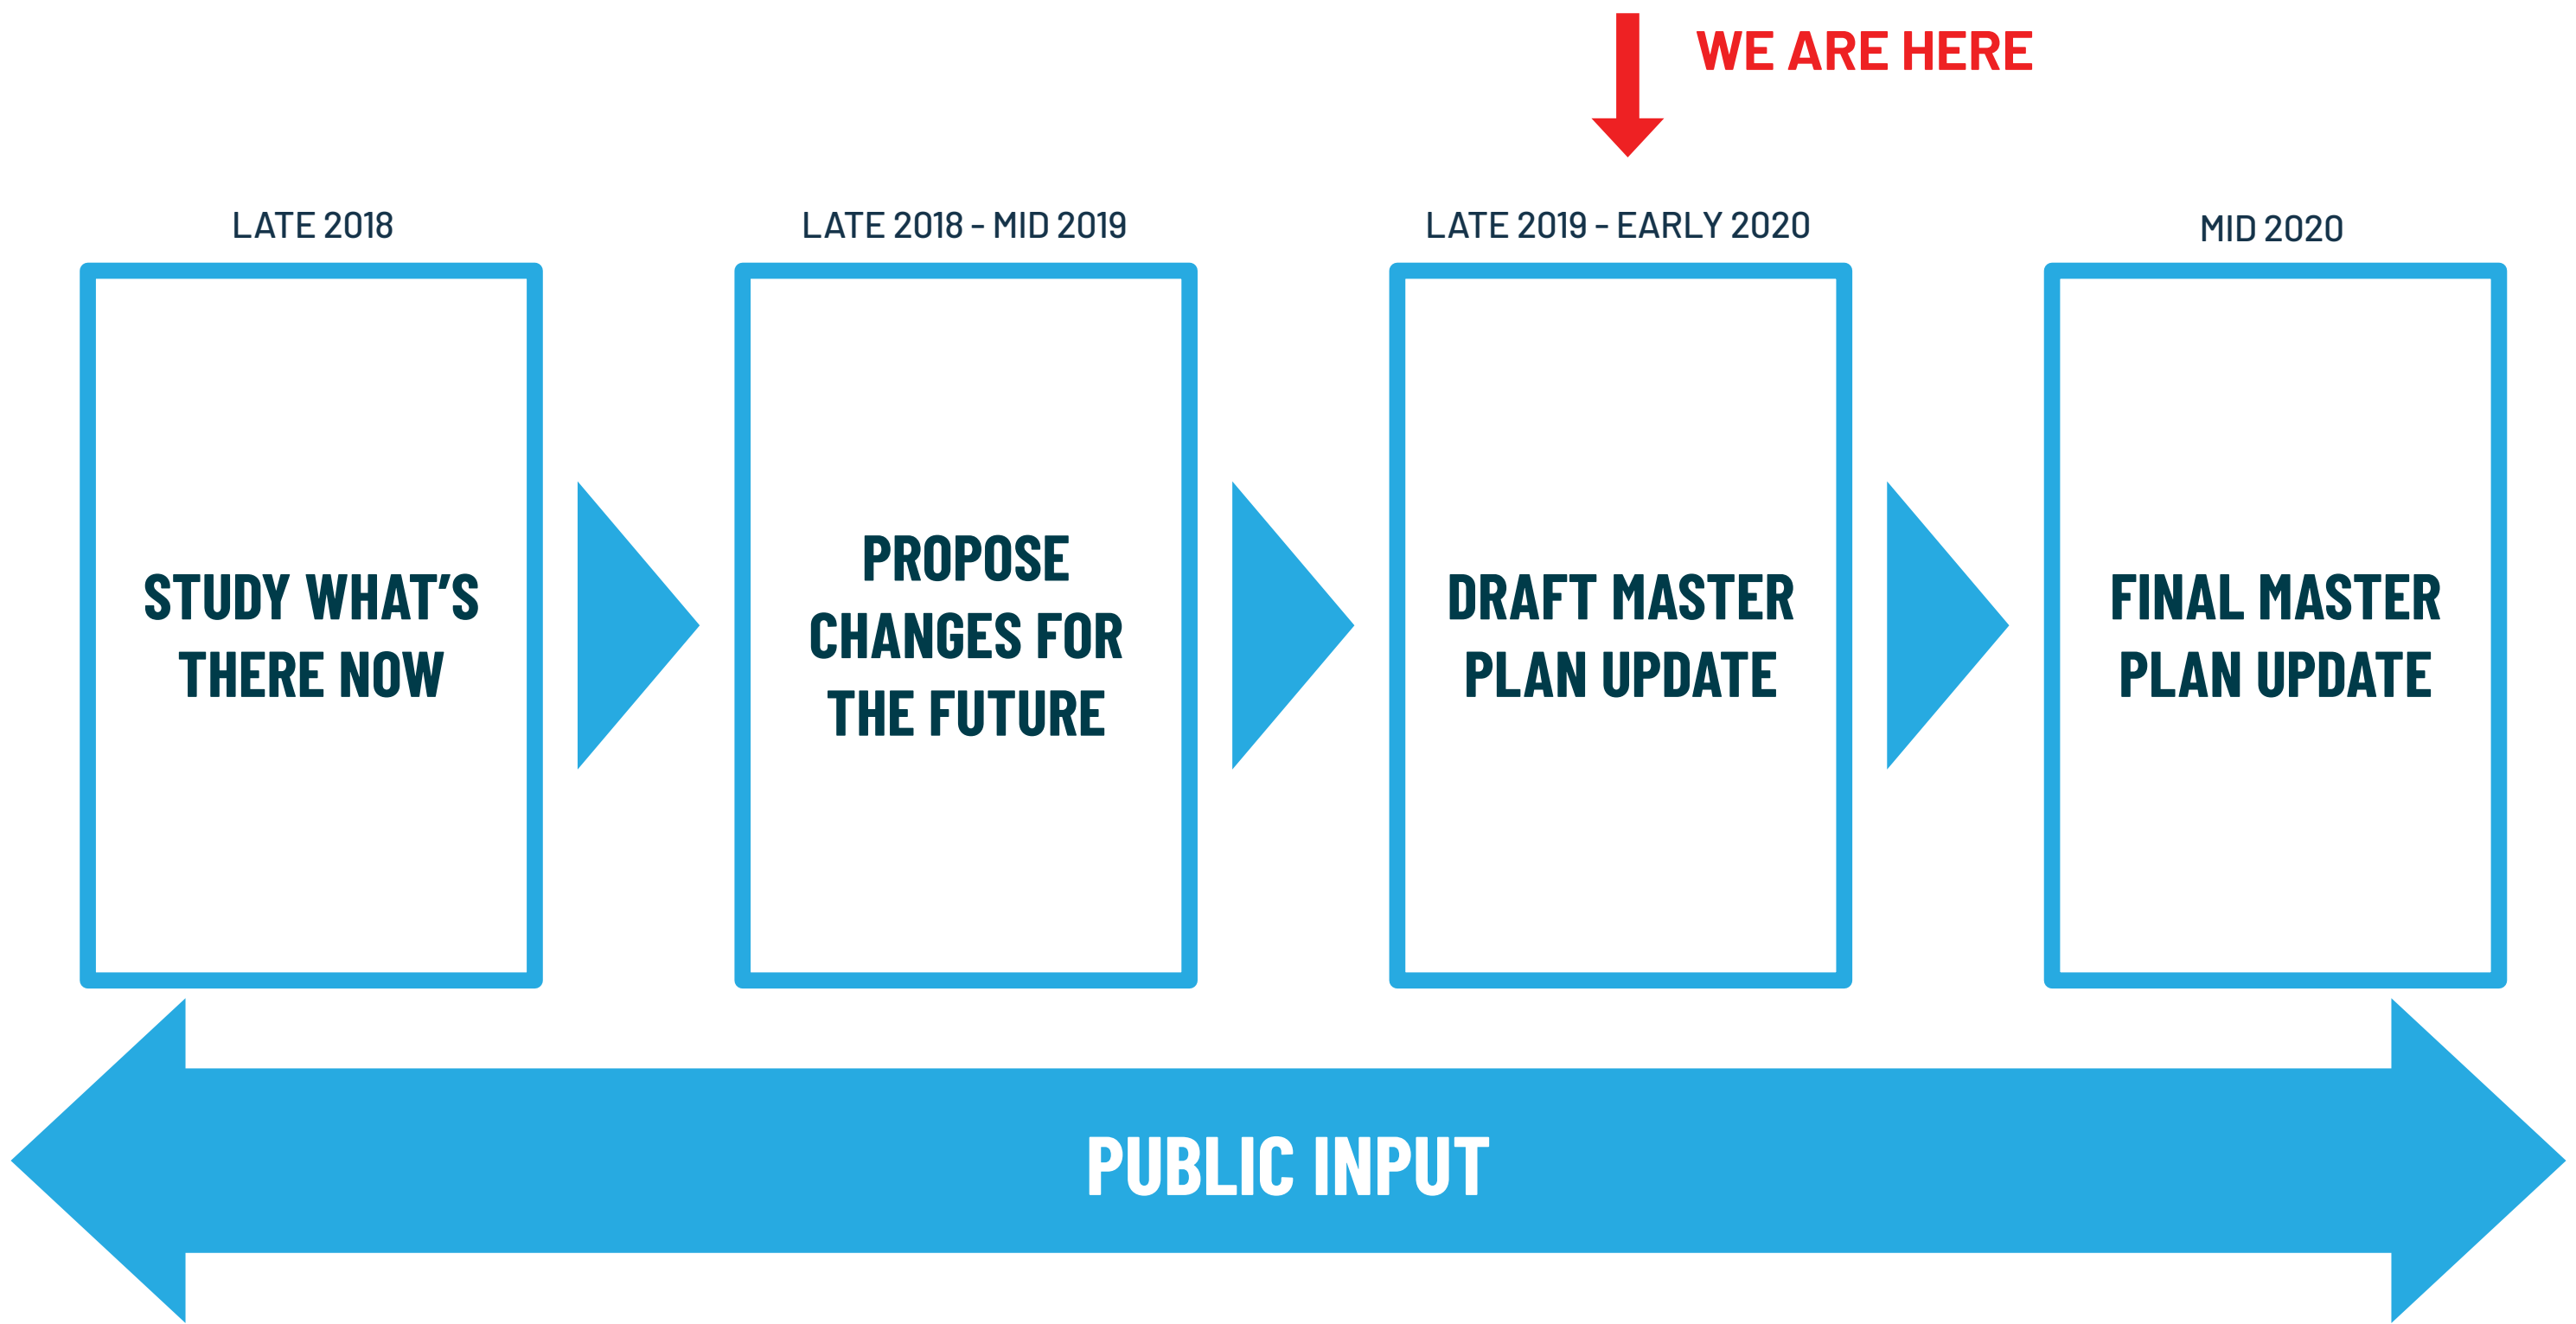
WE ARE HERE

LATE 2018

STUDY WHAT'S THERE NOW

LATE 2018 - MID 2019

PROPOSE CHANGES FOR THE FUTURE

LATE 2019 - EARLY 2020

DRAFT MASTER PLAN UPDATE

MID 2020

FINAL MASTER PLAN UPDATE

PUBLIC INPUT